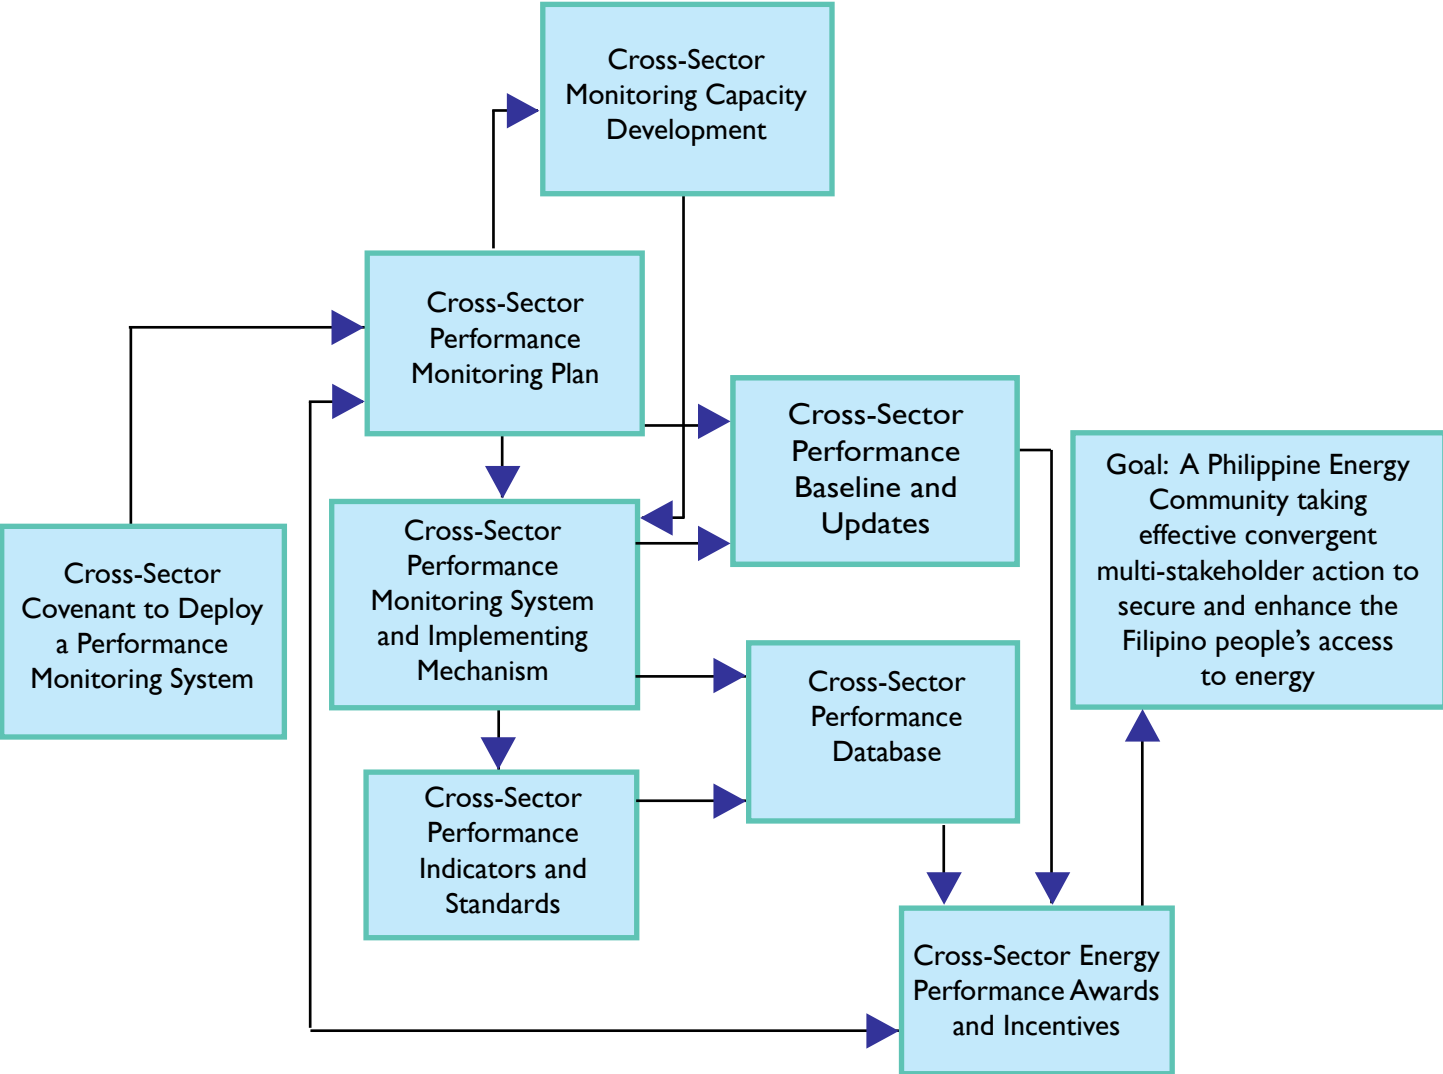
Cross-Sector Monitoring Capacity Development

Cross-Sector Performance Monitoring Plan

Cross-Sector Performance Baseline and Updates

Goal: A Philippine Energy Community taking effective convergent multi-stakeholder action to secure and enhance the Filipino people's access to energy

Cross-Sector Covenant to Deploy a Performance Monitoring System

Cross-Sector Performance Monitoring System and Implementing Mechanism

Cross-Sector Performance Database

Cross-Sector Performance Indicators and Standards

Cross-Sector Energy Performance Awards and Incentives